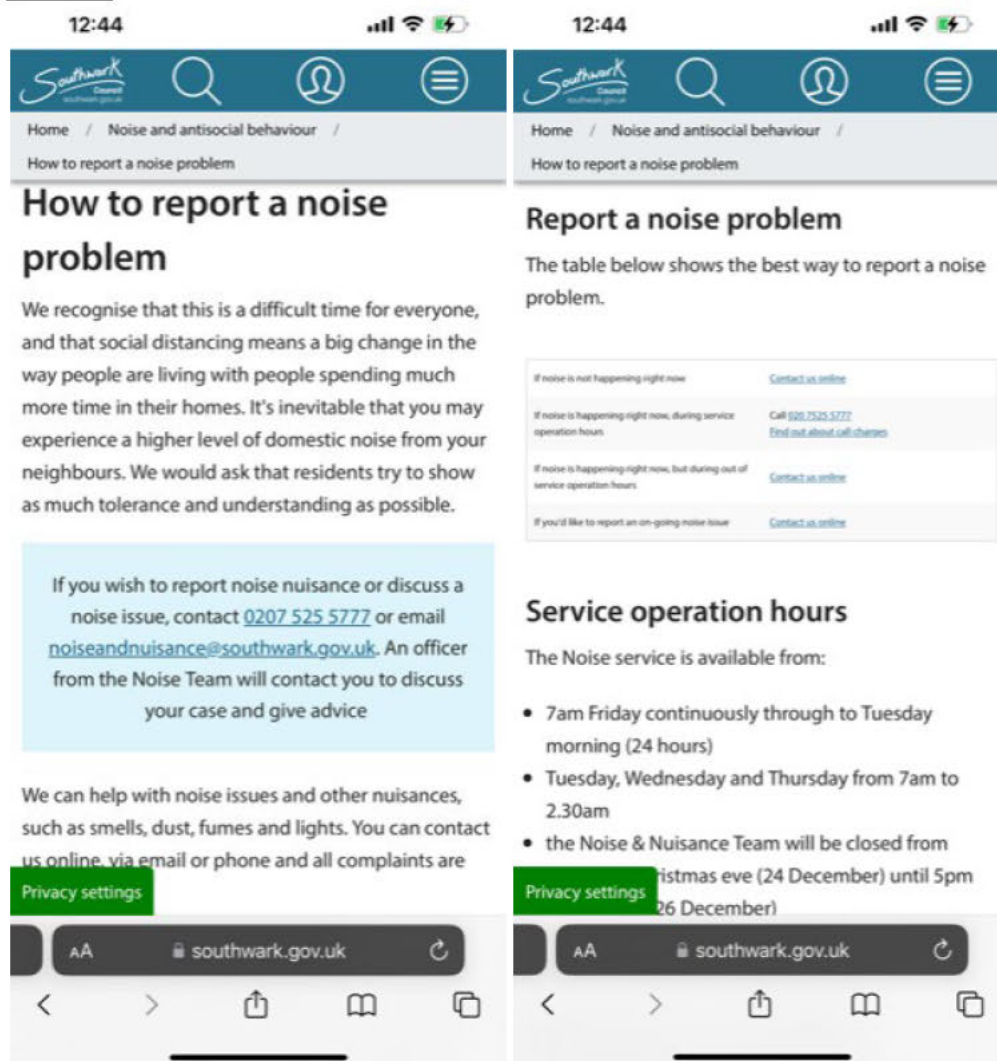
12:44

Southwark Council southwark.gov.uk

Home / Noise and antisocial behaviour / How to report a noise problem

How to report a noise problem

We recognise that this is a difficult time for everyone, and that social distancing means a big change in the way people are living with people spending much more time in their homes. It's inevitable that you may experience a higher level of domestic noise from your neighbours. We would ask that residents try to show as much tolerance and understanding as possible.

If you wish to report noise nuisance or discuss a noise issue, contact 0207 525 5777 or email noiseandnuisance@southwark.gov.uk. An officer from the Noise Team will contact you to discuss your case and give advice

We can help with noise issues and other nuisances, such as smells, dust, fumes and lights. You can contact us online, via email or phone and all complaints are

Privacy settings

AA southwark.gov.uk

12:44

Southwark Council southwark.gov.uk

Home / Noise and antisocial behaviour / How to report a noise problem

Report a noise problem

The table below shows the best way to report a noise problem.

| | |
|---|---|
| If noise is not happening right now | Contact us online |
| If noise is happening right now, during service operation hours | Call 020 7525 5777 Find out about call charges |
| If noise is happening right now, but during out of service operation hours | Contact us online |
| If you'd like to report an on-going noise issue | Contact us online |

Service operation hours

The Noise service is available from:

• 7am Friday continuously through to Tuesday morning (24 hours)
• Tuesday, Wednesday and Thursday from 7am to 2.30am
• the Noise & Nuisance Team will be closed from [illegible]ristmas eve (24 December) until 5pm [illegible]26 December)

Privacy settings

AA southwark.gov.uk